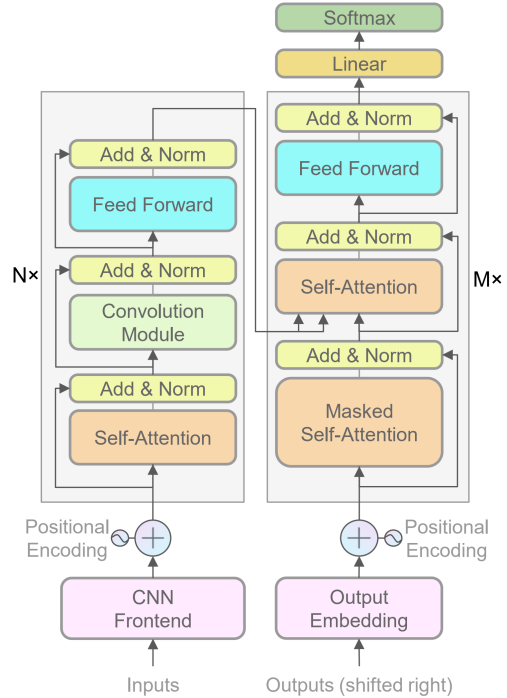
Softmax

Linear

N×

Add & Norm

Feed Forward

Add & Norm

Convolution Module

Add & Norm

Self-Attention

Positional Encoding

CNN Frontend

Inputs

Add & Norm

Feed Forward

Add & Norm

Self-Attention

M×

Add & Norm

Masked Self-Attention

Positional Encoding

Output Embedding

Outputs (shifted right)